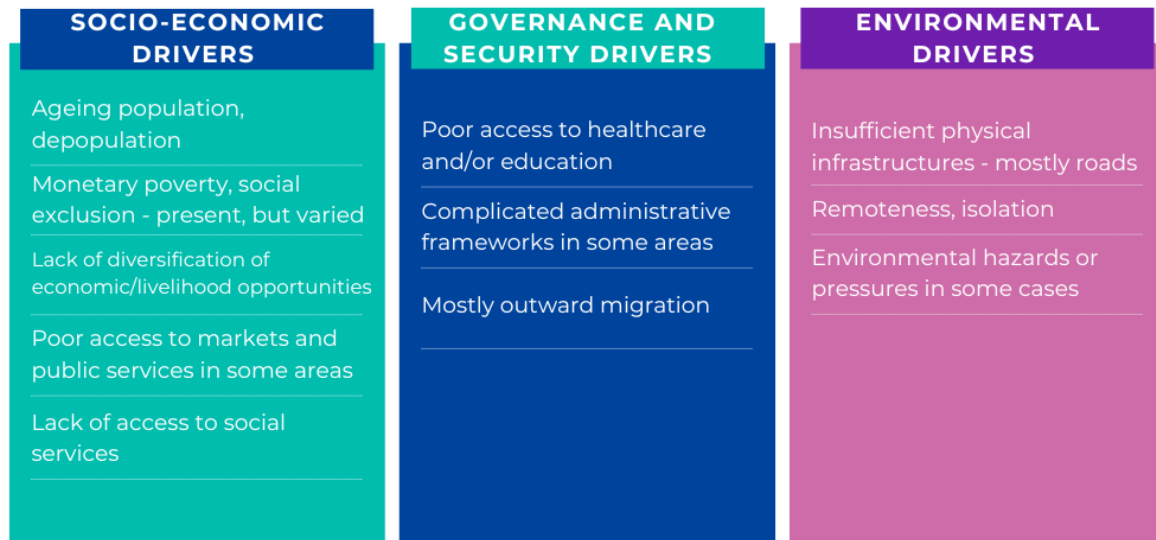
SOCIO-ECONOMIC DRIVERS

Ageing population, depopulation

Monetary poverty, social exclusion - present, but varied

Lack of diversification of economic/livelihood opportunities

Poor access to markets and public services in some areas

Lack of access to social services

GOVERNANCE AND SECURITY DRIVERS

Poor access to healthcare and/or education

Complicated administrative frameworks in some areas

Mostly outward migration

ENVIRONMENTAL DRIVERS

Insufficient physical infrastructures - mostly roads

Remoteness, isolation

Environmental hazards or pressures in some cases